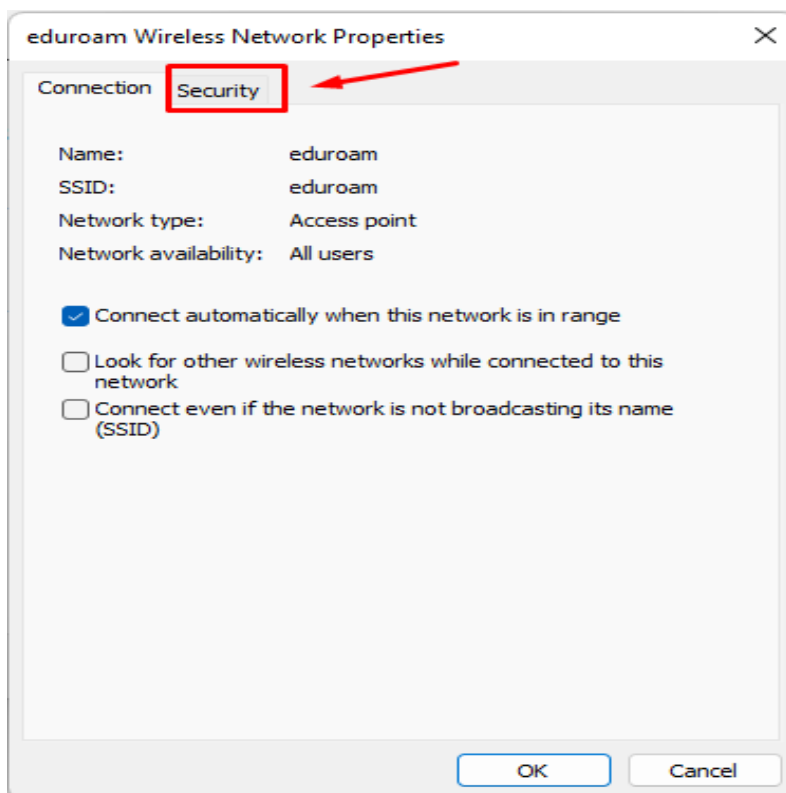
eduroam Wireless Network Properties

Connection Security

Name: eduroam
SSID: eduroam
Network type: Access point
Network availability: All users

Connect automatically when this network is in range

Look for other wireless networks while connected to this network

Connect even if the network is not broadcasting its name (SSID)

OK Cancel